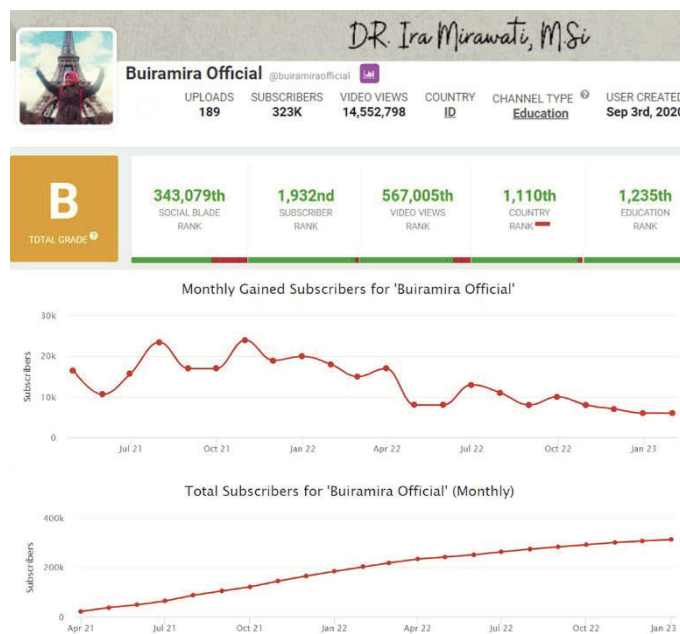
DR. Ira Mirawati, MSi

Buiramira Official @buiramiraofficial

| UPLOADS | SUBSCRIBERS | VIDEO VIEWS | COUNTRY | CHANNEL TYPE | USER CREATED |
|---|---|---|---|---|---|
| 189 | 323K | 14,552,798 | ID | Education | Sep 3rd, 2020 |

B
TOTAL GRADE

| 343,079th | 1,932nd | 567,005th | 1,110th | 1,235th |
|---|---|---|---|---|
| SOCIAL BLADE RANK | SUBSCRIBER RANK | VIDEO VIEWS RANK | COUNTRY RANK | EDUCATION RANK |

Monthly Gained Subscribers for 'Buiramira Official'

Subscribers
30k
20k
10k
0
Jul 21 Oct 21 Jan 22 Apr 22 Jul 22 Oct 22 Jan 23

Total Subscribers for 'Buiramira Official' (Monthly)

Subscribers
400k
200k
0
Apr 21 Jul 21 Oct 21 Jan 22 Apr 22 Jul 22 Oct 22 Jan 23